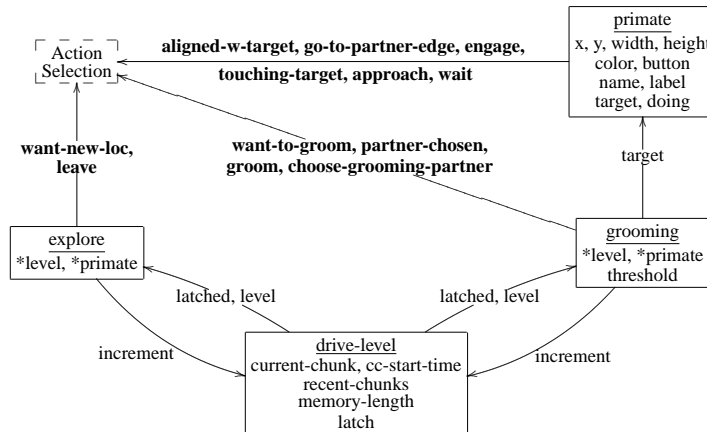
Action Selection

aligned-w-target, go-to-partner-edge, engage,

touching-target, approach, wait

primate
x, y, width, height
color, button
name, label
target, doing

want-new-loc, leave

want-to-groom, partner-chosen, groom, choose-grooming-partner

target

explore
*level, *primate

grooming
*level, *primate
threshold

latched, level

latched, level

increment

increment

drive-level
current-chunk, cc-start-time
recent-chunks
memory-length
latch